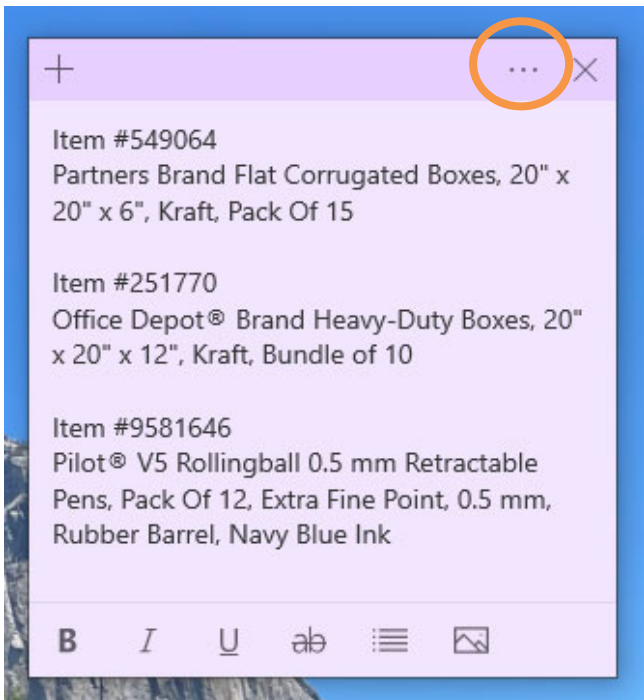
+ ··· ×

Item #549064
Partners Brand Flat Corrugated Boxes, 20" x 20" x 6", Kraft, Pack Of 15

Item #251770
Office Depot® Brand Heavy-Duty Boxes, 20" x 20" x 12", Kraft, Bundle of 10

Item #9581646
Pilot® V5 Rollingball 0.5 mm Retractable Pens, Pack Of 12, Extra Fine Point, 0.5 mm, Rubber Barrel, Navy Blue Ink

B I U ab